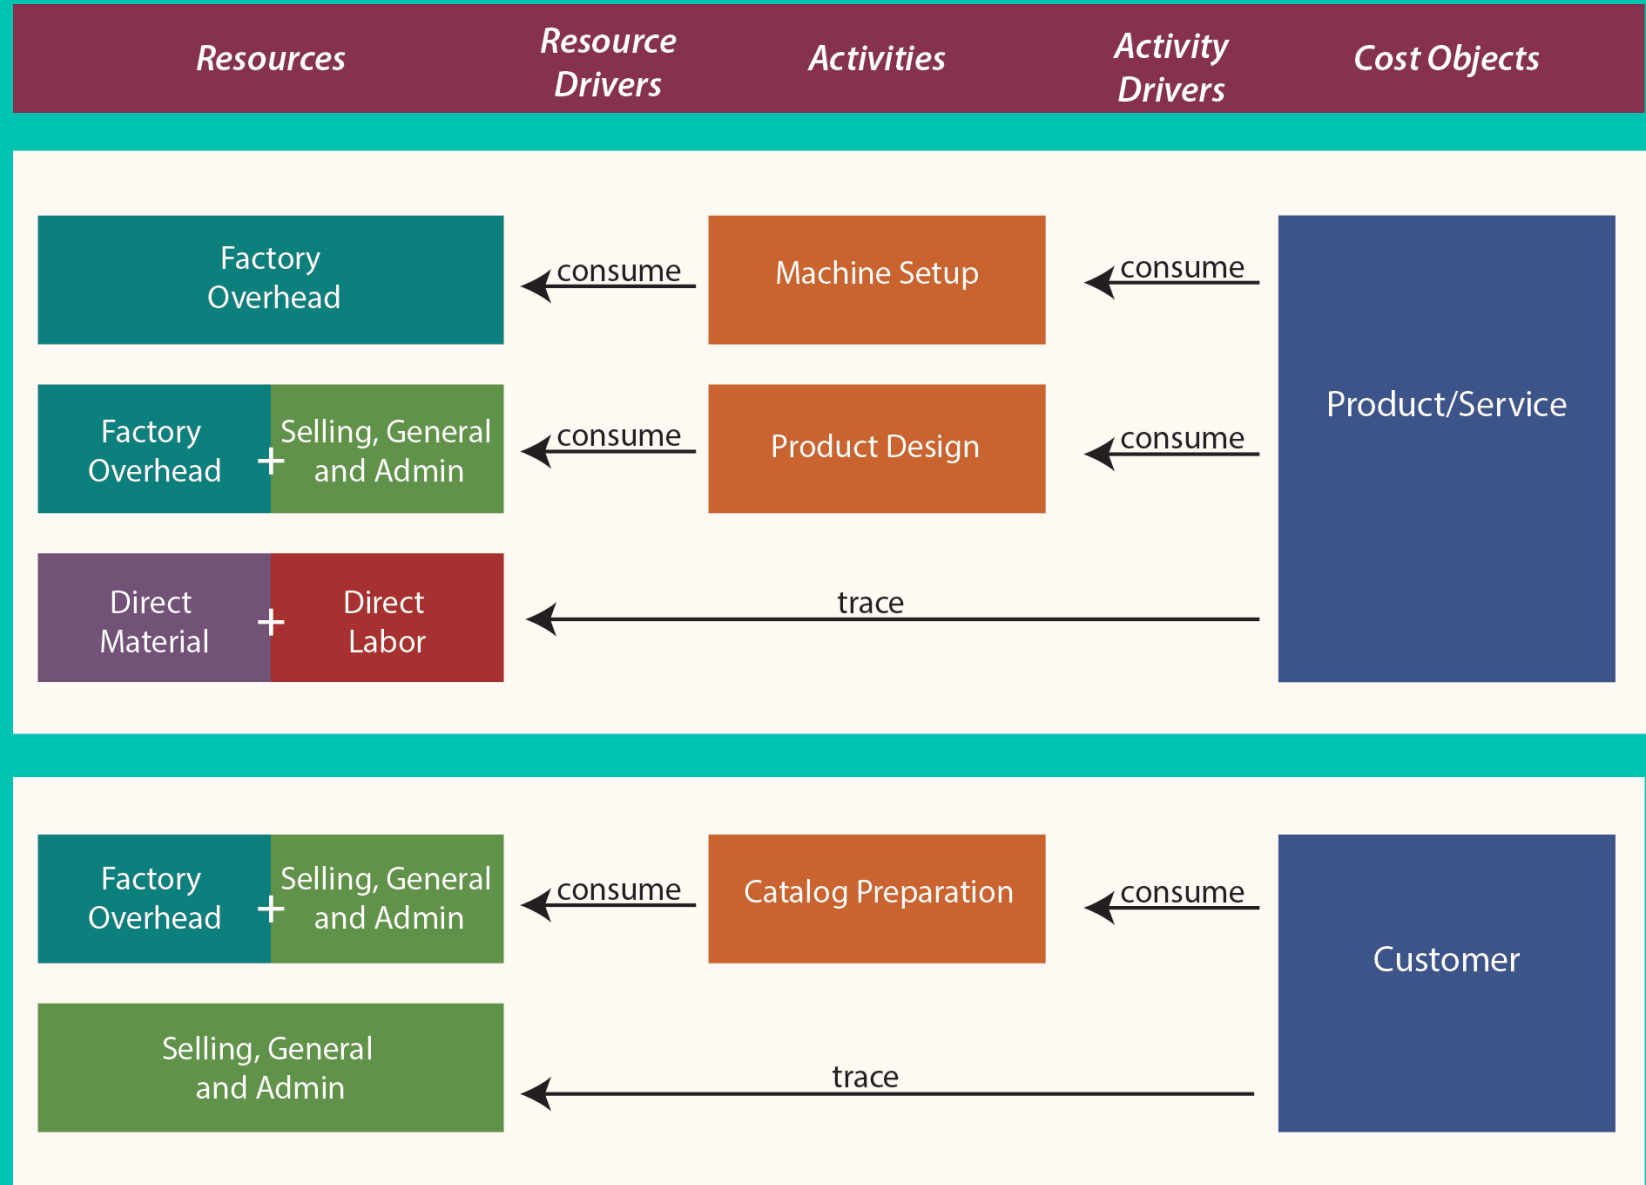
Resources

Resource Drivers

Activities

Activity Drivers

Cost Objects

Factory Overhead

consume

Machine Setup

consume

Product/Service

Factory Overhead + Selling, General and Admin

consume

Product Design

consume

Direct Material + Direct Labor

trace

Factory Overhead + Selling, General and Admin

consume

Catalog Preparation

consume

Customer

Selling, General and Admin

trace